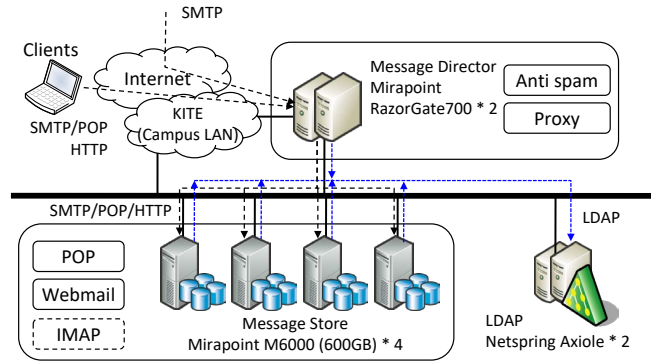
SMTP

Clients

Internet

KITE (Campus LAN)

SMTP/POP HTTP

Message Director Mirapoint RazorGate700 * 2

Anti spam

Proxy

SMTP/POP/HTTP

LDAP

POP

Webmail

IMAP

Message Store Mirapoint M6000 (600GB) * 4

LDAP Netspring Axiole * 2